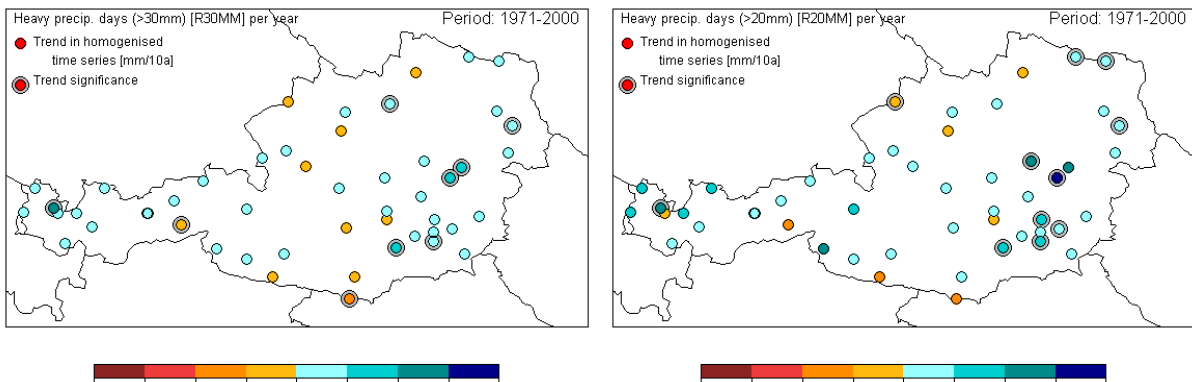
Heavy precip. days (>30mm) [R30MM] per year
Period: 1971-2000
Trend in homogenised time series [mm/10a]
Trend significance

Heavy precip. days (>20mm) [R20MM] per year
Period: 1971-2000
Trend in homogenised time series [mm/10a]
Trend significance